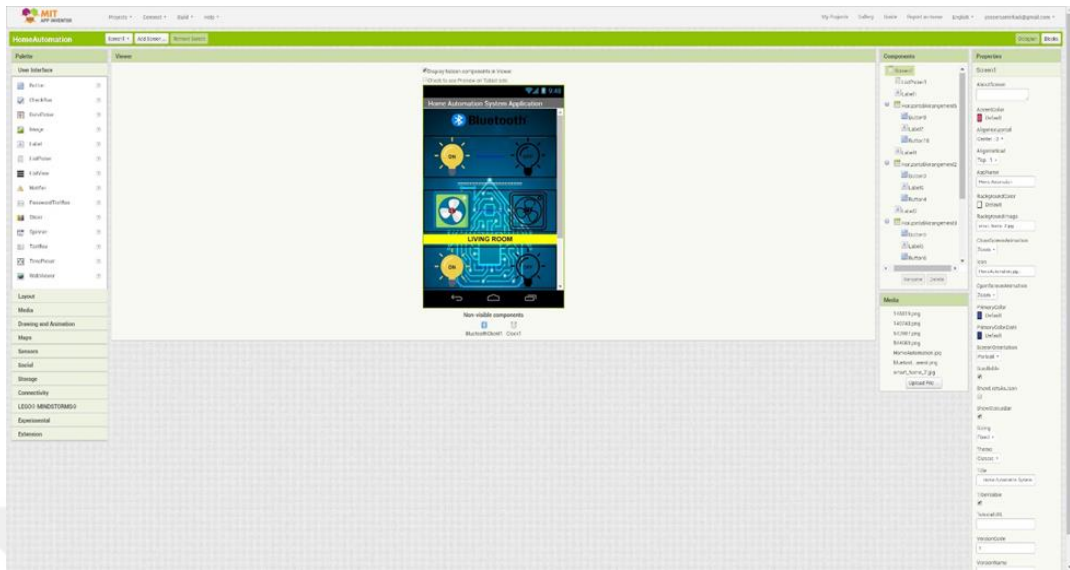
MIT APP INVENTOR

Projects ▾ Connect ▾ Build ▾ Help ▾

My Projects Gallery Guide Report an Issue English ▾ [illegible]@gmail.com ▾

HomeAutomation Screen1 ▾ Add Screen ... Remove Screen

Designer Blocks

Palette

User Interface

Button

CheckBox

DatePicker

Image

Label

ListPicker

ListView

Notifier

PasswordTextBox

Slider

Spinner

TextBox

TimePicker

WebViewer

Layout

Media

Drawing and Animation

Maps

Sensors

Social

Storage

Connectivity

LEGO® MINDSTORMS®

Experimental

Extension

Viewer

Display hidden components in Viewer

Check to see Preview on Tablet size.

9:48

Home Automation System Application

Bluetooth

ON

LIVING ROOM

ON

Non-visible components

BluetoothClient1 Clock1

Components

Screen1

ListPicker1

Label1

HorizontalArrangement1

Button9

Label7

Button10

Label4

HorizontalArrangement2

Button2

Label5

Button4

Label2

HorizontalArrangement3

Button3

Label3

Button5

Rename Delete

Media

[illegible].png

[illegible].png

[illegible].png

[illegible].png

HomeAutomation.jpg

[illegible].png

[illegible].jpg

Upload File ...

Properties

Screen1

AboutScreen

AccentColor

Default

AlignHorizontal

Center : 3 ▾

AlignVertical

Top : 1 ▾

AppName

HomeAutomation

BackgroundColor

Default

BackgroundImage

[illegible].jpg

CloseScreenAnimation

Zoom ▾

Icon

HomeAutomation.jpg

OpenScreenAnimation

Zoom ▾

PrimaryColor

Default

PrimaryColorDark

Default

ScreenOrientation

Portrait ▾

Scrollable

ShowListsAsJson

ShowStatusBar

Sizing

Fixed ▾

Theme

Classic ▾

Title

Home Automation System

TitleVisible

VersionCode

1

VersionName